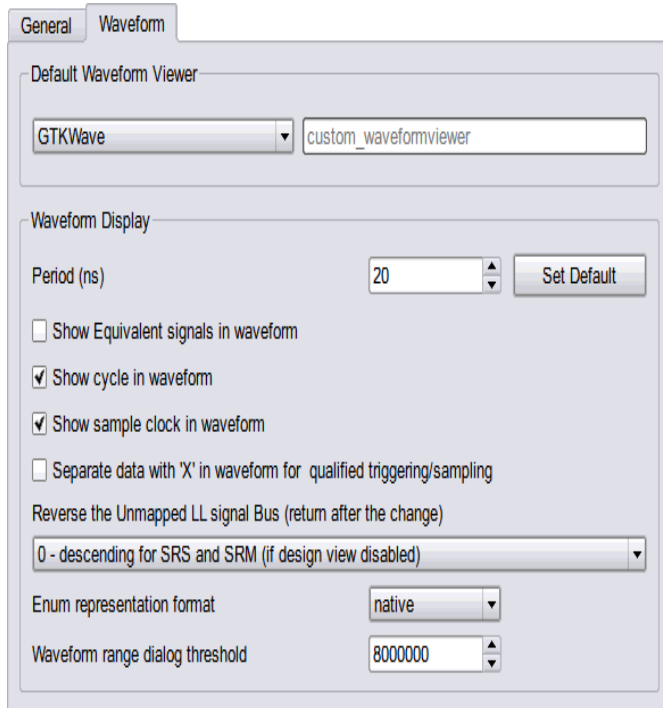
General Waveform

Default Waveform Viewer

GTKWave

custom_waveformviewer

Waveform Display

Period (ns)

20

Set Default

Show Equivalent signals in waveform

Show cycle in waveform

Show sample clock in waveform

Separate data with 'X' in waveform for qualified triggering/sampling

Reverse the Unmapped LL signal Bus (return after the change)

0 - descending for SRS and SRM (if design view disabled)

Enum representation format

native

Waveform range dialog threshold

8000000